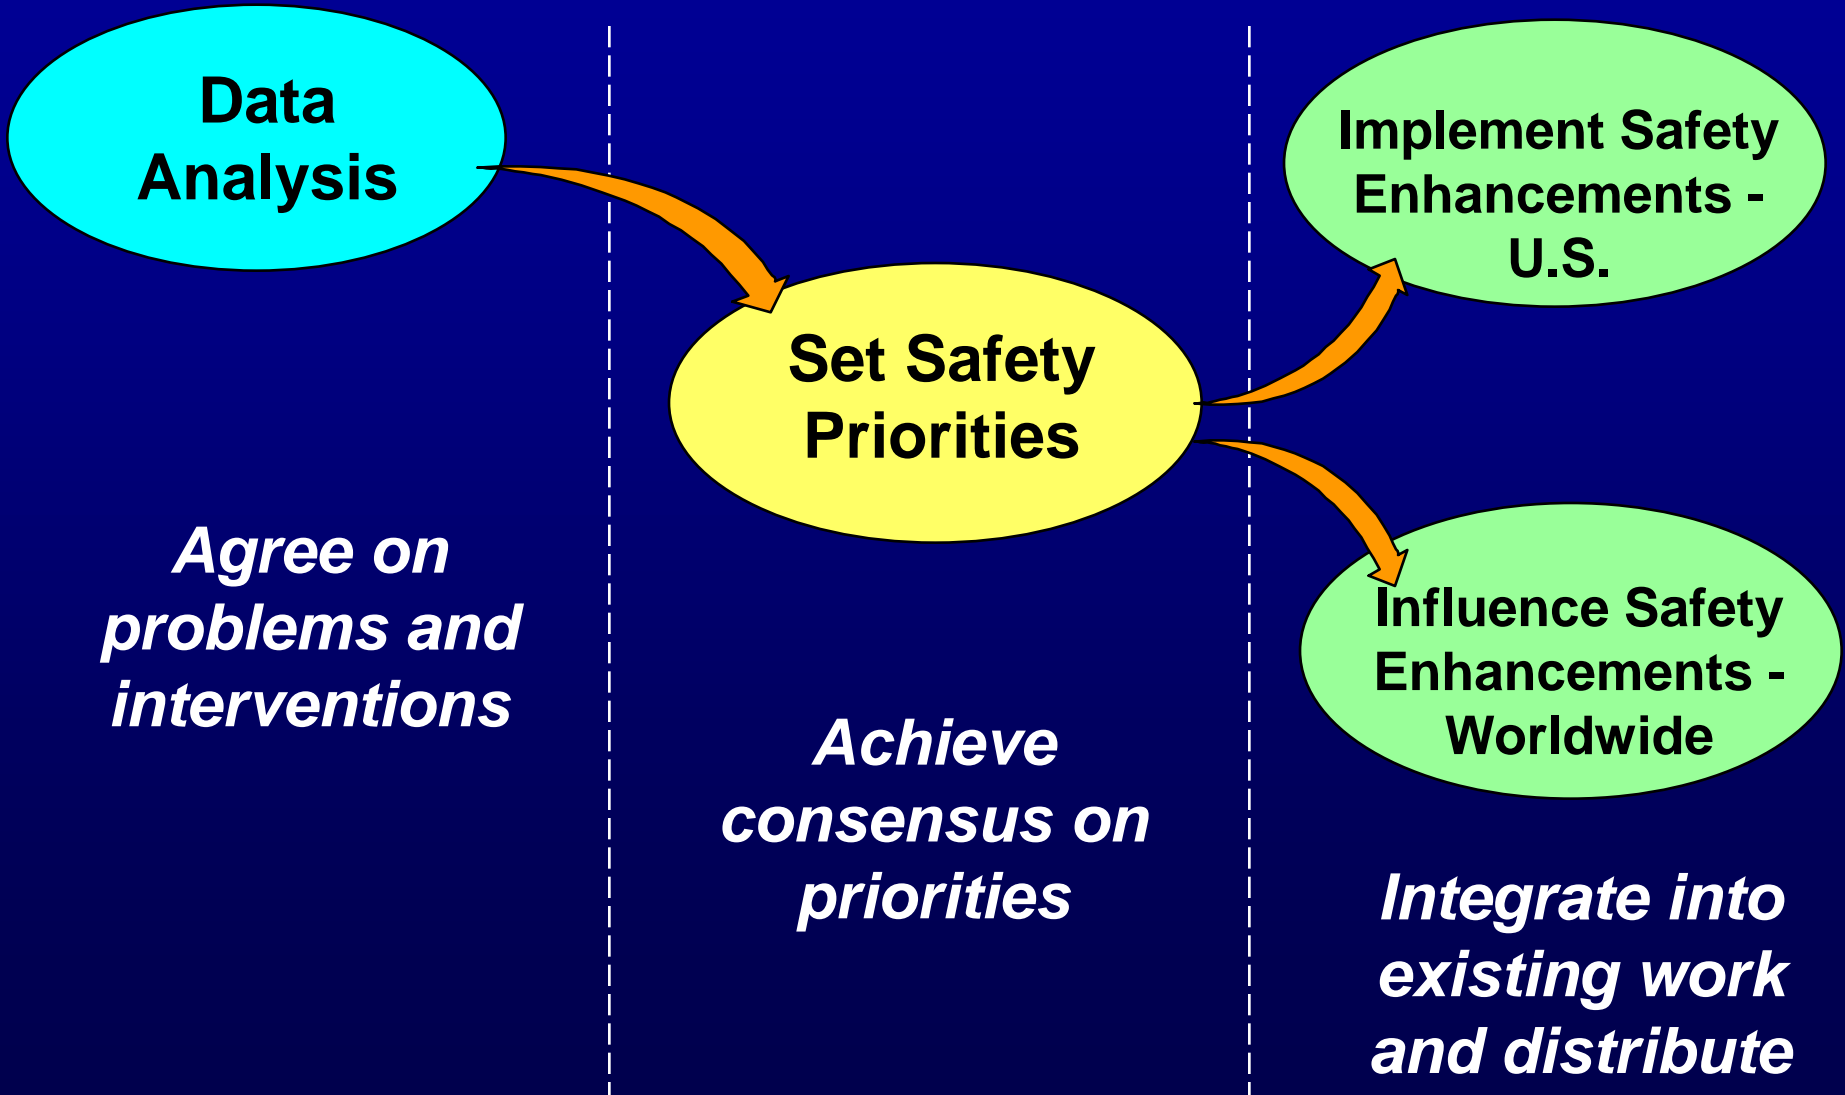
Data Analysis

Set Safety Priorities

Implement Safety Enhancements - U.S.

Influence Safety Enhancements - Worldwide

Agree on problems and interventions

Achieve consensus on priorities

Integrate into existing work and distribute